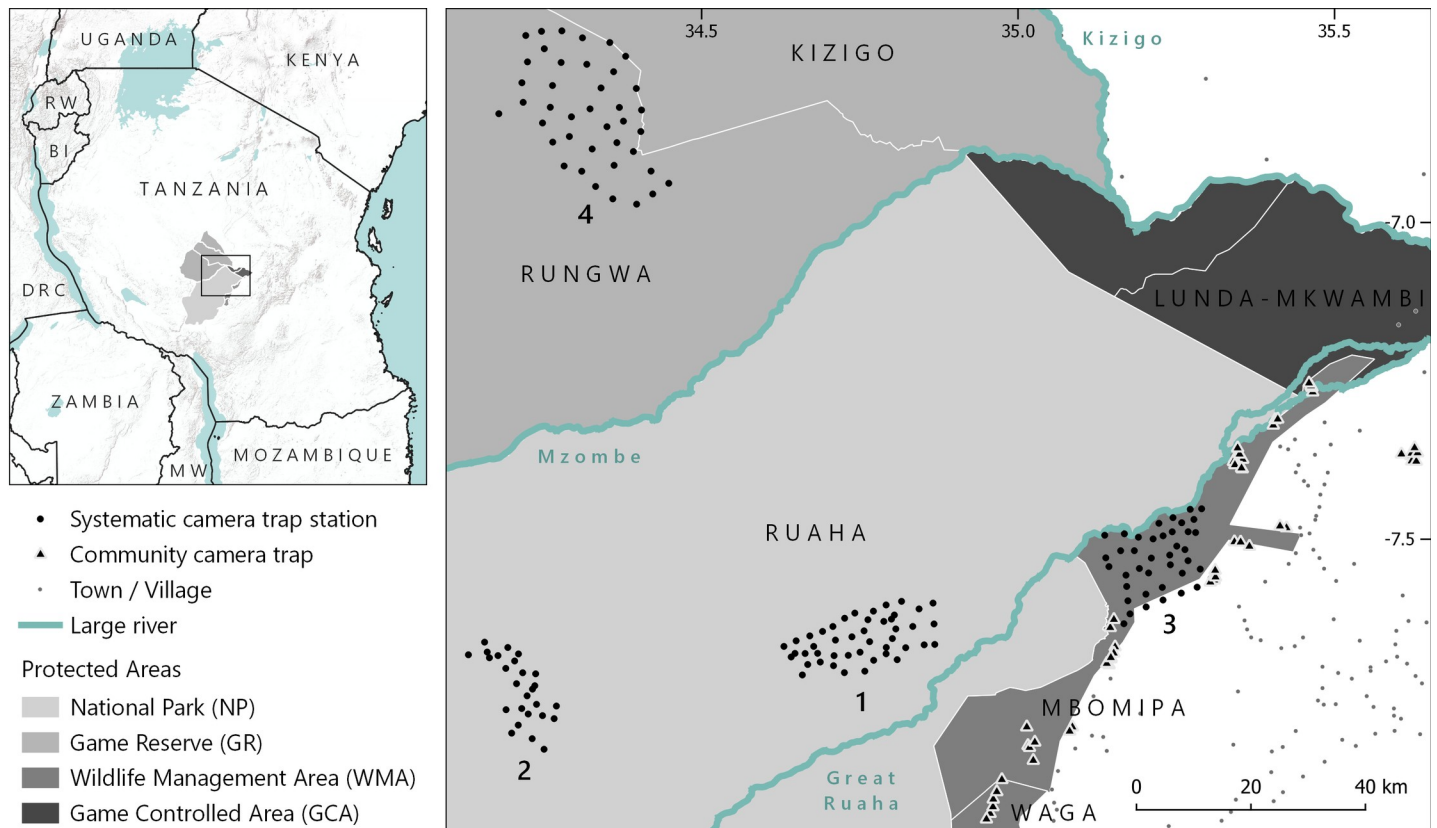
UGANDA
KENYA
RW
BI
TANZANIA
DRC
ZAMBIA
MW
MOZAMBIQUE

Systematic camera trap station
Community camera trap
Town / Village
Large river

Protected Areas
National Park (NP)
Game Reserve (GR)
Wildlife Management Area (WMA)
Game Controlled Area (GCA)

34.5
35.0
35.5
Kizigo
KIZIGO
-7.0
4
RUNGWA
LUNDA-MKWAMBI
Mzombe
RUAHA
-7.5
3
1
2
MBOMIPA
Great Ruaha
WAGA
0
20
40 km